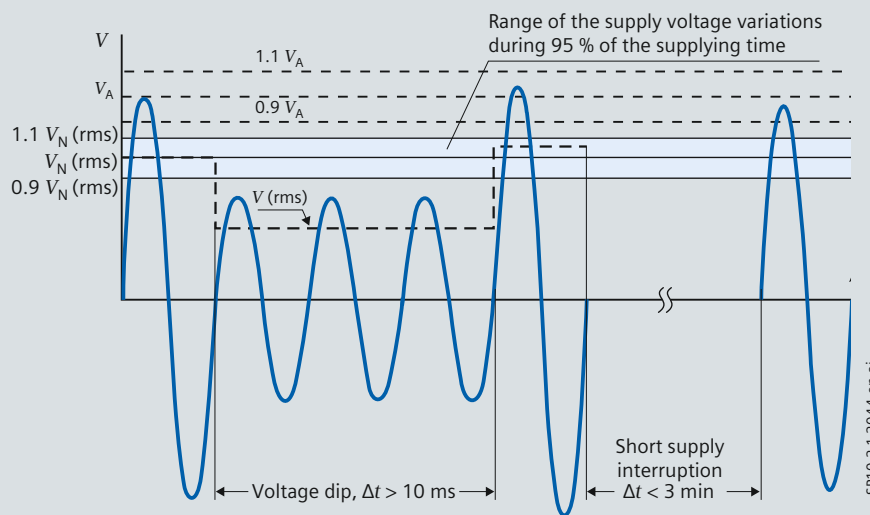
Range of the supply voltage variations during 95 % of the supplying time

$V$

$1.1\ V_A$

$V_A$

$0.9\ V_A$

$1.1\ V_N$ (rms)

$V_N$ (rms)

$0.9\ V_N$ (rms)

$V$ (rms)

Voltage dip, $\Delta t > 10$ ms

Short supply interruption $\Delta t < 3$ min

SP10-3-1-2014 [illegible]